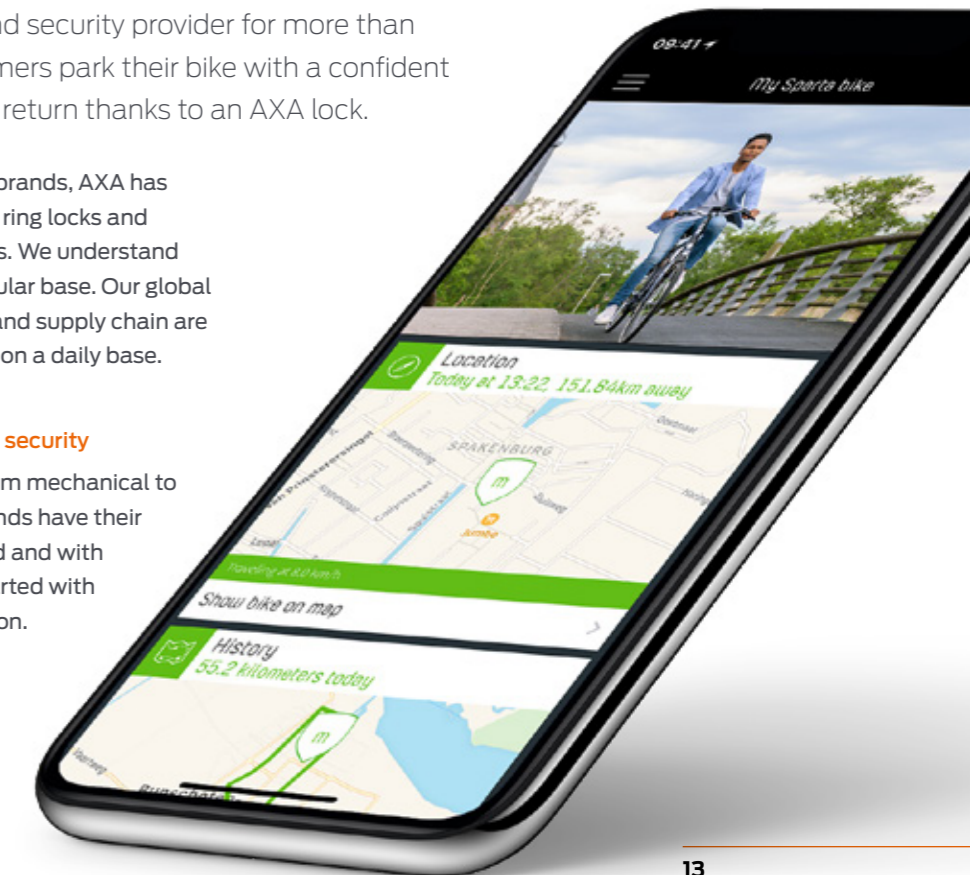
nd security provider for more than
mers park their bike with a confident
return thanks to an AXA lock.

brands, AXA has ring locks and s. We understand ular base. Our global and supply chain are on a daily base.

security

m mechanical to nds have their d and with rted with on.

09:41

My Sparta bike

Location
Today at 13:22, 151.84km away

SPAKENBURG

m

Jumbo

Travelling at 8.0 km/h

Show bike on map

History
55.2 kilometers today

m

Bunschoten

13